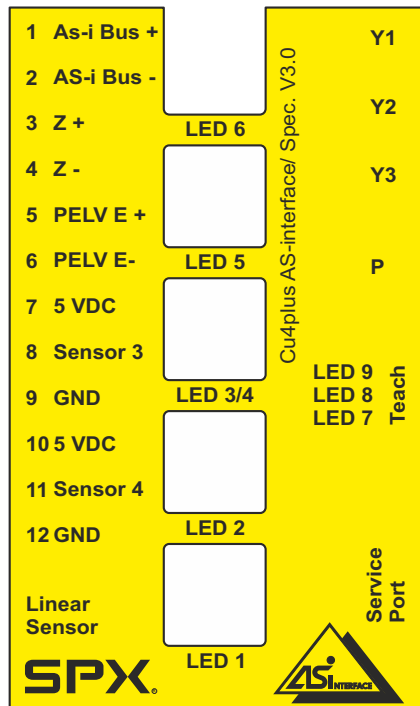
1 As-i Bus +
2 AS-i Bus -
3 Z +
4 Z -
5 PELV E +
6 PELV E-
7 5 VDC
8 Sensor 3
9 GND
10 5 VDC
11 Sensor 4
12 GND

Linear Sensor

SPX.

LED 6
LED 5
LED 3/4
LED 2
LED 1

Cu4plus AS-interface/ Spec. V3.0

Y1
Y2
Y3
P

LED 9
LED 8
LED 7
Teach

Service Port

ASi INTERFACE